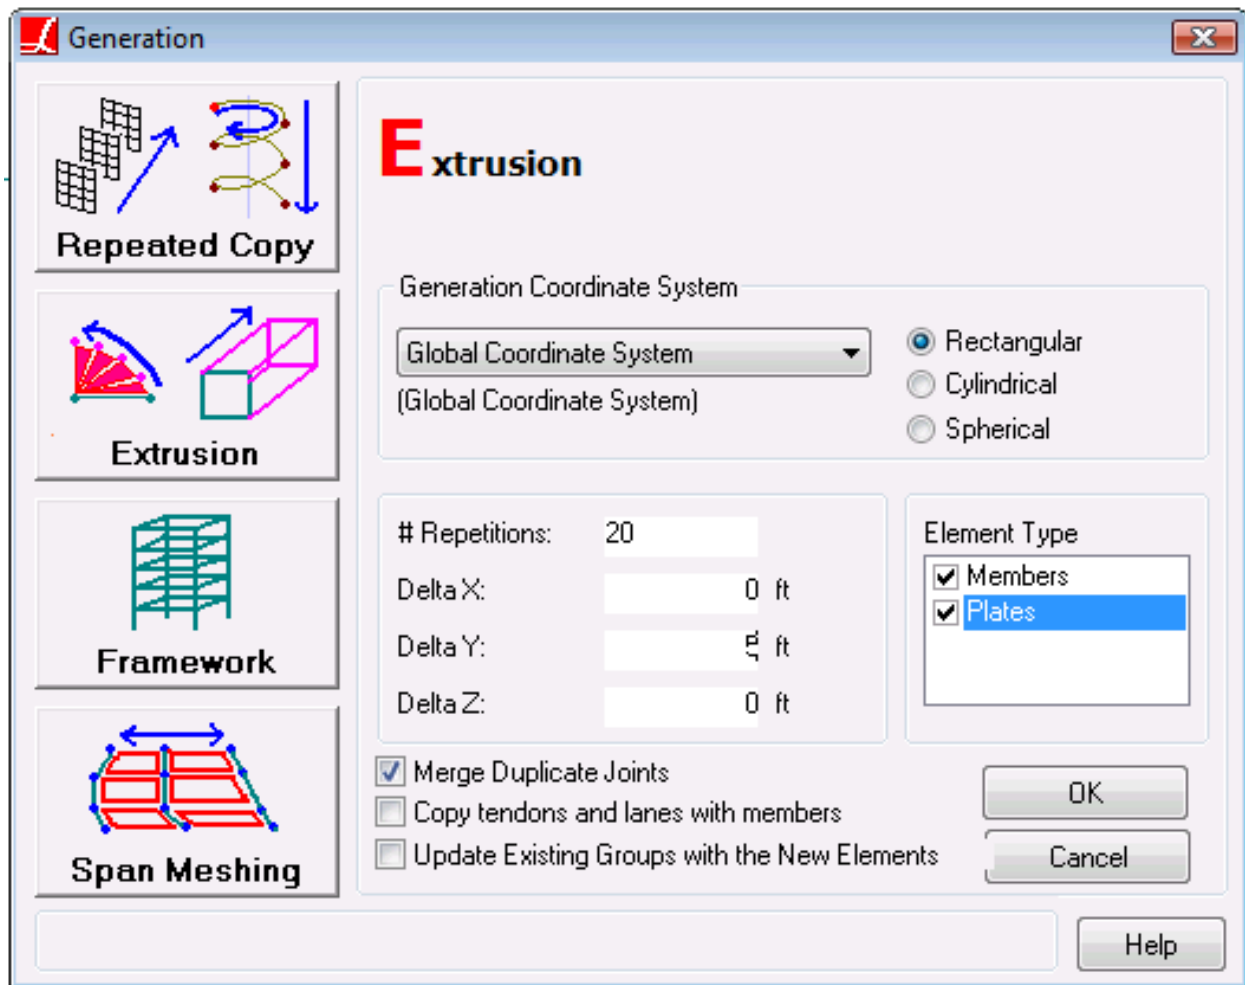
Generation

Repeated Copy

Extrusion

Framework

Span Meshing

Extrusion

Generation Coordinate System

Global Coordinate System

(Global Coordinate System)

Rectangular

Cylindrical

Spherical

# Repetitions: 20

Delta X: 0 ft

Delta Y: 5 ft

Delta Z: 0 ft

Element Type

Members

Plates

Merge Duplicate Joints

Copy tendons and lanes with members

Update Existing Groups with the New Elements

OK

Cancel

Help